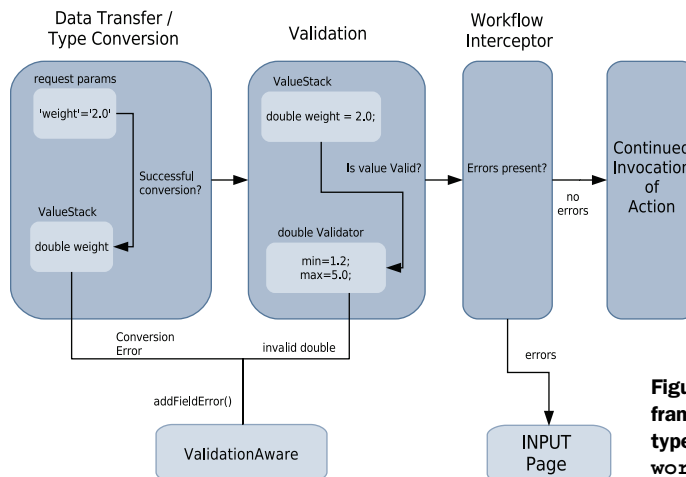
Data Transfer / Type Conversion

Validation

Workflow Interceptor

request params

'weight'='2.0'

Successful conversion?

ValueStack

double weight

ValueStack

double weight = 2.0;

Is value Valid?

double Validator

min=1.2;
max=5.0;

Errors present?

no errors

Continued Invocation of Action

Conversion Error

invalid double

errors

addFieldError()

ValidationAware

INPUT Page

Figu
fran
type
wor